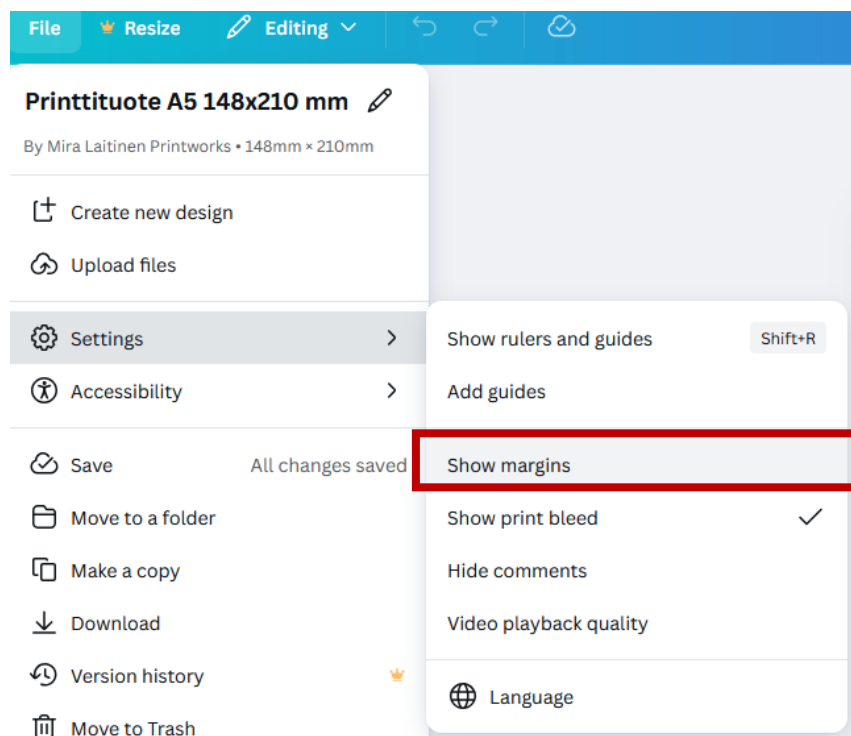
File Resize Editing

Printtituote A5 148x210 mm

By Mira Laitinen Printworks • 148mm × 210mm

Create new design

Upload files

Settings

Accessibility

Save All changes saved

Move to a folder

Make a copy

Download

Version history

Move to Trash

Show rulers and guides Shift+R

Add guides

Show margins

Show print bleed

Hide comments

Video playback quality

Language